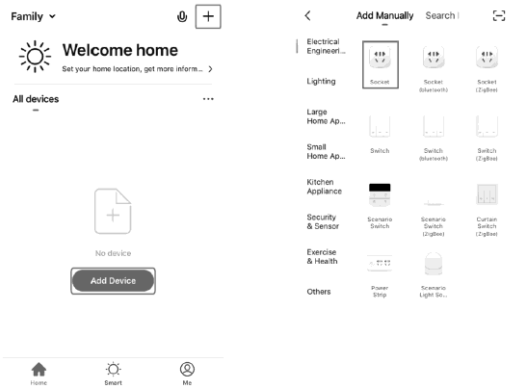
Family ˅

Welcome home

Set your home location, get more inform... >

All devices ···

No device

Add Device

Home Smart Me

< Add Manually Search

Electrical Engineeri...

Lighting

Large Home Ap...

Small Home Ap...

Kitchen Appliance

Security & Sensor

Exercise & Health

Others

Socket

Socket (Bluetooth)

Socket (ZigBee)

Switch

Switch (Bluetooth)

Switch (ZigBee)

Scenario Switch

Scenario Switch (ZigBee)

Curtain Switch (ZigBee)

Power Strip

Scenario Light So...